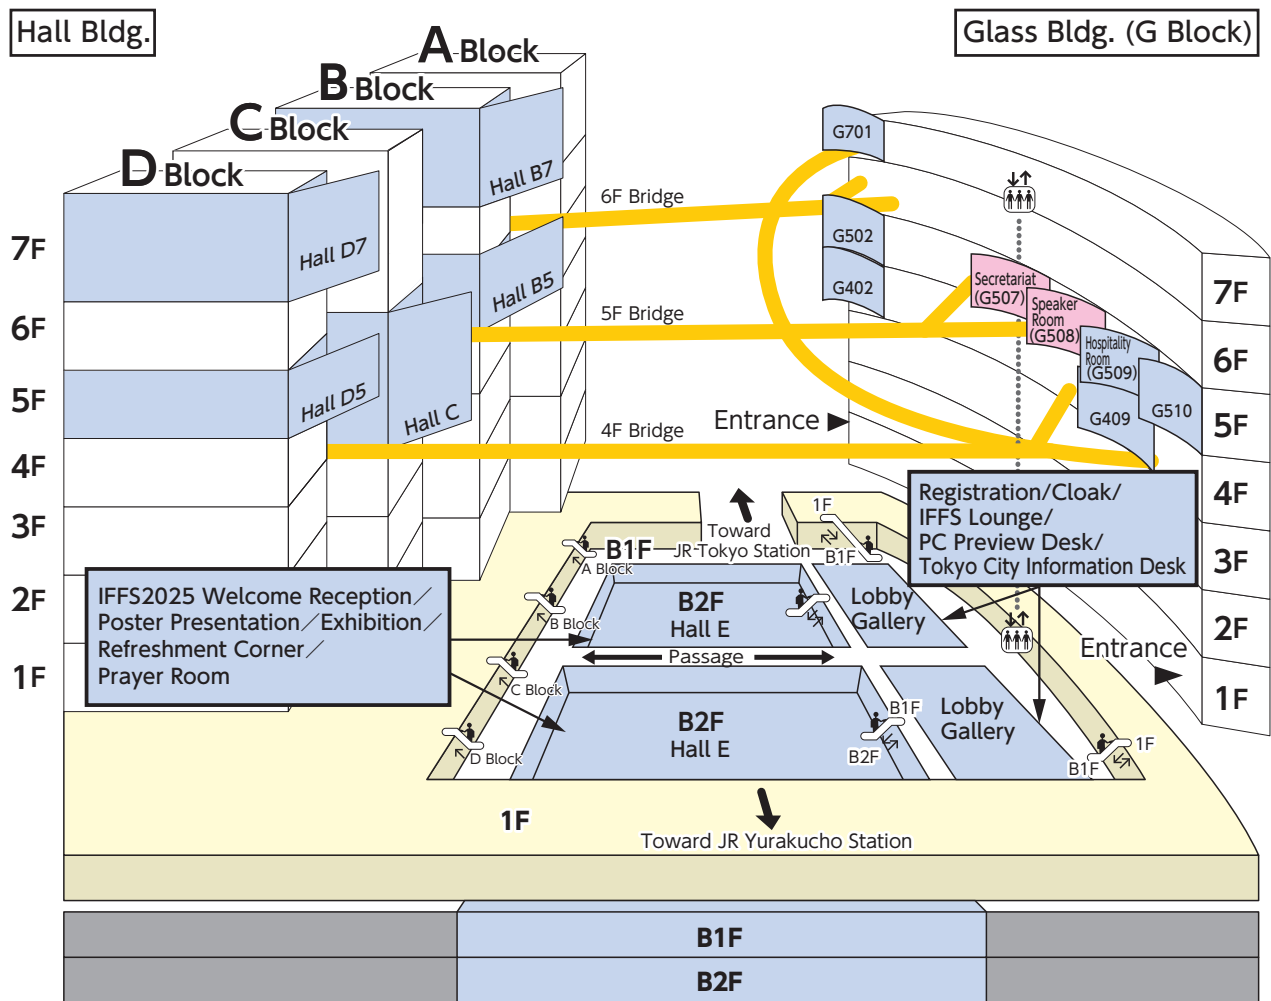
Hall Bldg.

Glass Bldg. (G Block)

A Block
B Block
C Block
D Block

7F
6F
5F
4F
3F
2F
1F

Hall B7
Hall D7
Hall B5
Hall D5
Hall C

6F Bridge
5F Bridge
4F Bridge

Entrance

G701
G502
G402
Secretariat (G507)
Speaker Room (G508)
Hospitality Room (G509)
G409
G510

7F
6F
5F
4F
3F
2F
1F

Registration/Cloak/
IFFS Lounge/
PC Preview Desk/
Tokyo City Information Desk

Toward JR Tokyo Station

1F
B1F
B1F
A Block
B Block
C Block
D Block

IFFS2025 Welcome Reception／
Poster Presentation／Exhibition／
Refreshment Corner／
Prayer Room

B2F
Hall E
Lobby Gallery
Passage
B2F
Hall E
B1F
B2F
Lobby Gallery
1F
B1F

Entrance

1F

Toward JR Yurakucho Station

B1F
B2F